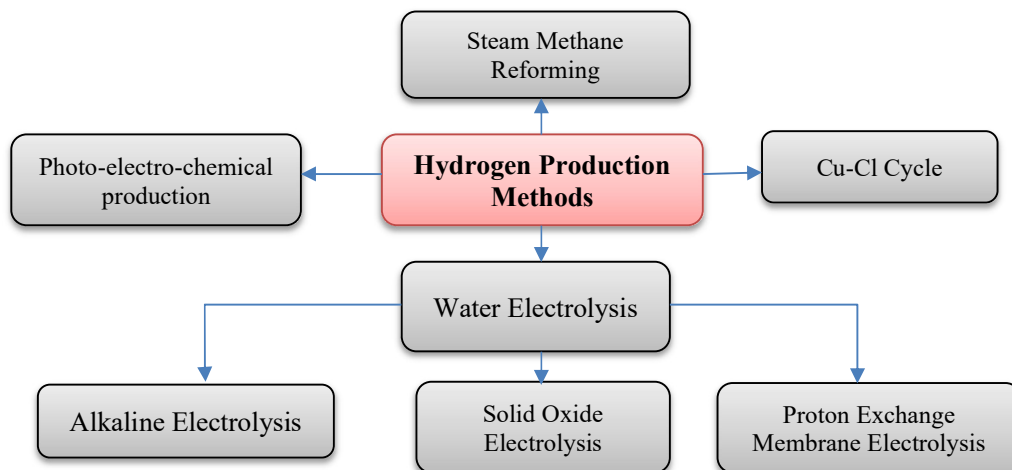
Steam Methane Reforming

Photo-electro-chemical production

Hydrogen Production Methods

Cu-Cl Cycle

Water Electrolysis

Alkaline Electrolysis

Solid Oxide Electrolysis

Proton Exchange Membrane Electrolysis